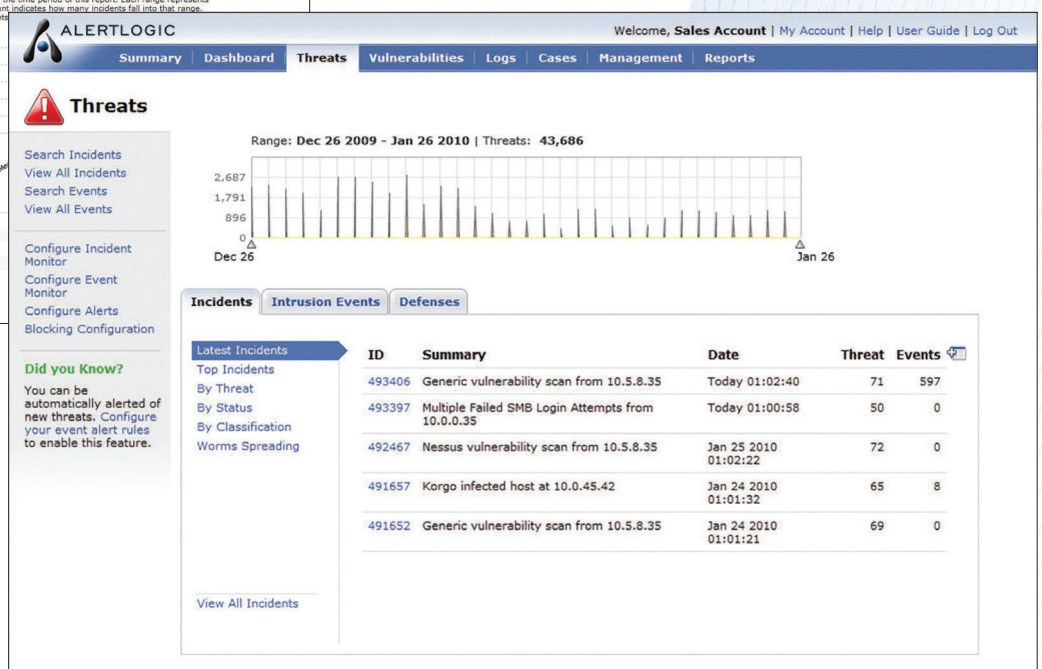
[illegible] the time period of this report. Each range represents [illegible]nt indicates how many incidents fall into that range. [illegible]ts

ALERTLOGIC

Welcome, **Sales Account** | My Account | Help | User Guide | Log Out

Summary | Dashboard | Threats | Vulnerabilities | Logs | Cases | Management | Reports

Threats

Search Incidents
View All Incidents
Search Events
View All Events

Configure Incident Monitor
Configure Event Monitor
Configure Alerts
Blocking Configuration

Did you Know?

You can be automatically alerted of new threats. Configure your event alert rules to enable this feature.

Range: Dec 26 2009 - Jan 26 2010 | Threats: 43,686

2,687
1,791
896
0
Dec 26
Jan 26

Incidents | Intrusion Events | Defenses

Latest Incidents
Top Incidents
By Threat
By Status
By Classification
Worms Spreading

View All Incidents

| ID | Summary | Date | Threat | Events |
|---|---|---|---|---|
| 493406 | Generic vulnerability scan from 10.5.8.35 | Today 01:02:40 | 71 | 597 |
| 493397 | Multiple Failed SMB Login Attempts from 10.0.0.35 | Today 01:00:58 | 50 | 0 |
| 492467 | Nessus vulnerability scan from 10.5.8.35 | Jan 25 2010 01:02:22 | 72 | 0 |
| 491657 | Korgo infected host at 10.0.45.42 | Jan 24 2010 01:01:32 | 65 | 8 |
| 491652 | Generic vulnerability scan from 10.5.8.35 | Jan 24 2010 01:01:21 | 69 | 0 |